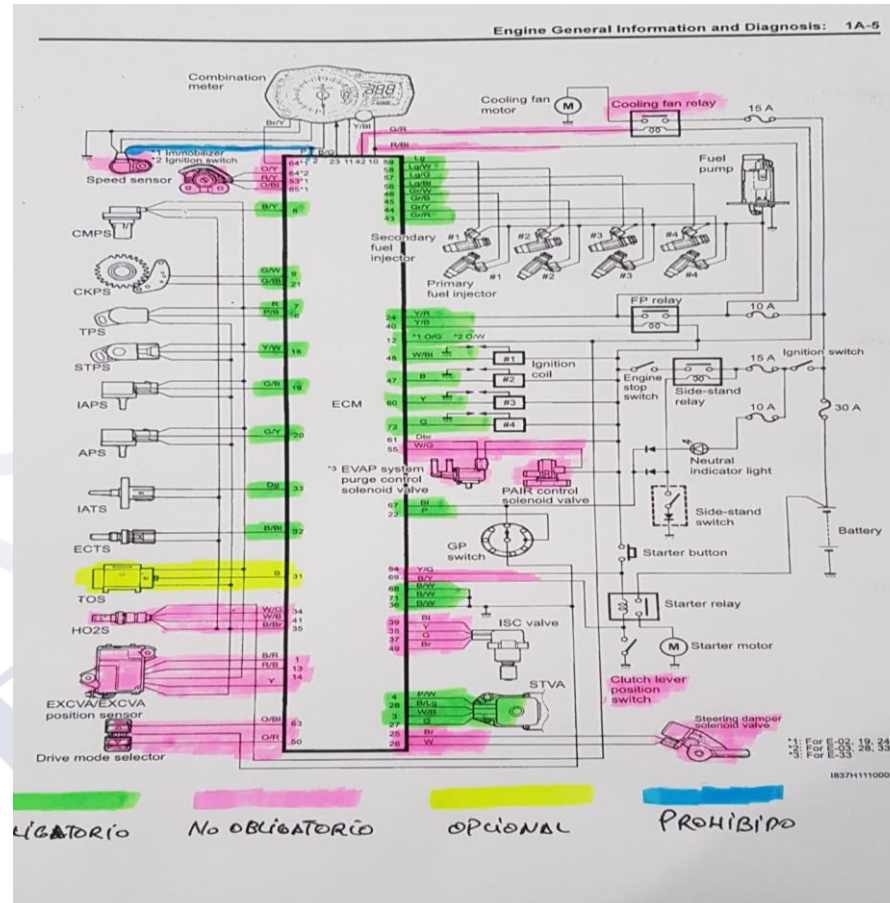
Engine General Information and Diagnosis: 1A-5

Combination meter

Cooling fan motor
Cooling fan relay
15 A

*1 Immobilizer
*2 Ignition switch
Speed sensor

B/Y
G/R
R/Bl
Y/Bl
B/G
2 23 11 42 10
64*2
64*2
53*1
65*1
O/Y
R/Y
O/Bl
59 Lg
58 Lg/W
57 Lg/G
56 Lg/Bl
46 Gr/W
45 Gr/B
44 Gr/Y
43 Gr/R

Fuel pump

B/Y 8
CMPS

Secondary fuel injector
#1 #2 #3 #4
Primary fuel injector
#1 #2 #3 #4

G/W 9
G/Bl 21
CKPS

R 7
P/B 6
TPS

FP relay
10 A

24 Y/R
40 Y/B
12 *1 O/G *2 O/W

Y/W 18
STPS

48 W/Bl #1
Ignition coil
47 B #2
60 Y #3
72 G #4

Engine stop switch
Side-stand relay
15 A
Ignition switch
10 A
30 A

G/B 19
IAPS

ECM

G/Y 20
APS

61 Dbr
55 W/G

Neutral indicator light

*3 EVAP system purge control solenoid valve
PAIR control solenoid valve

Dg 33
IATS

67 Bl
22 P

Side-stand switch

B/Bl 32
ECTS

GP switch

Battery

Starter button

B 31
TOS

54 Y/G
69 B/Y
68 B/W
71 B/W
36 B/W

W/G 34
W/B 41
B/Br 35
HO2S

Starter relay

39 Bl
38 Y
37 G
49 Br
ISC valve

Starter motor

B/R 1
R/B 13
Y 14

Clutch lever position switch

EXCVA/EXCVA position sensor

4 P/W
28 B/Lg
3 W/B
27 G
25 Br
26 W
STVA

O/Bl 63
O/R 50

Steering damper solenoid valve

Drive mode selector

*1: For E-02, 19, 24
*2: For E-03, 28, 33
*3: For E-33

I837H1110007

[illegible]LIGATORIO
NO OBLIGATORIO
OPCIONAL
PROHIBIDO